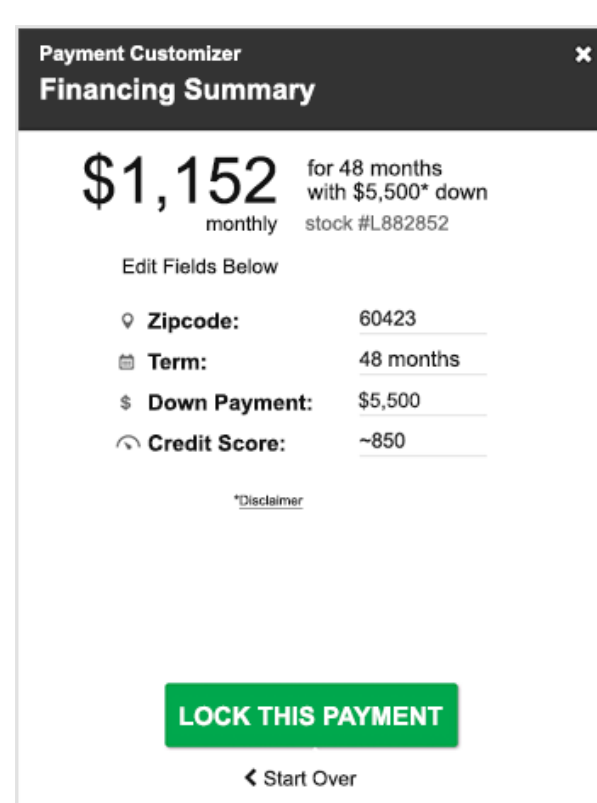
Payment Customizer
Financing Summary

×

$1,152 monthly

for 48 months with $5,500* down

stock #L882852

Edit Fields Below

| Zipcode: | 60423 |
|---|---|
| Term: | 48 months |
| $ Down Payment: | $5,500 |
| Credit Score: | ~850 |

*Disclaimer

LOCK THIS PAYMENT

< Start Over